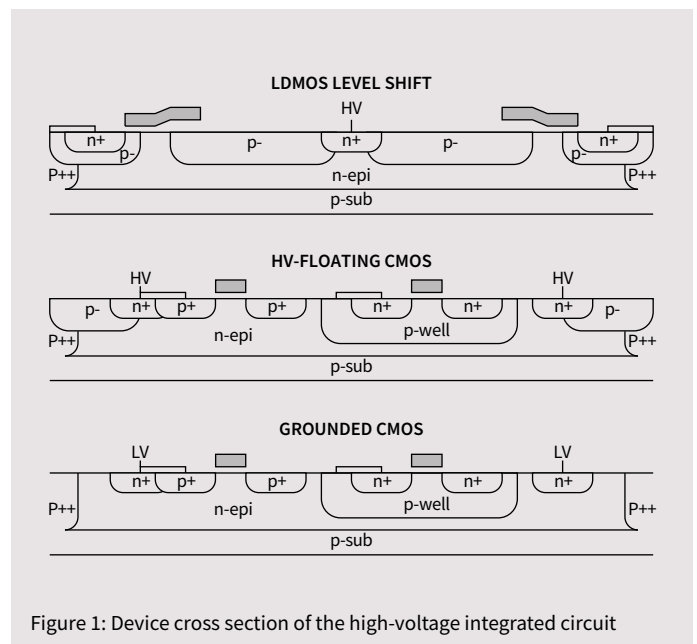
LDMOS LEVEL SHIFT

HV

n+

p-

p-

n+

p-

p-

n+

p-

P++

n-epi

P++

p-sub

HV-FLOATING CMOS

HV

HV

p-

n+

p+

p+

n+

n+

n+

p-

n-epi

p-well

P++

P++

p-sub

GROUNDED CMOS

LV

LV

n+

p+

p+

n+

n+

n+

P++

n-epi

p-well

P++

p-sub

Figure 1: Device cross section of the high-voltage integrated circuit